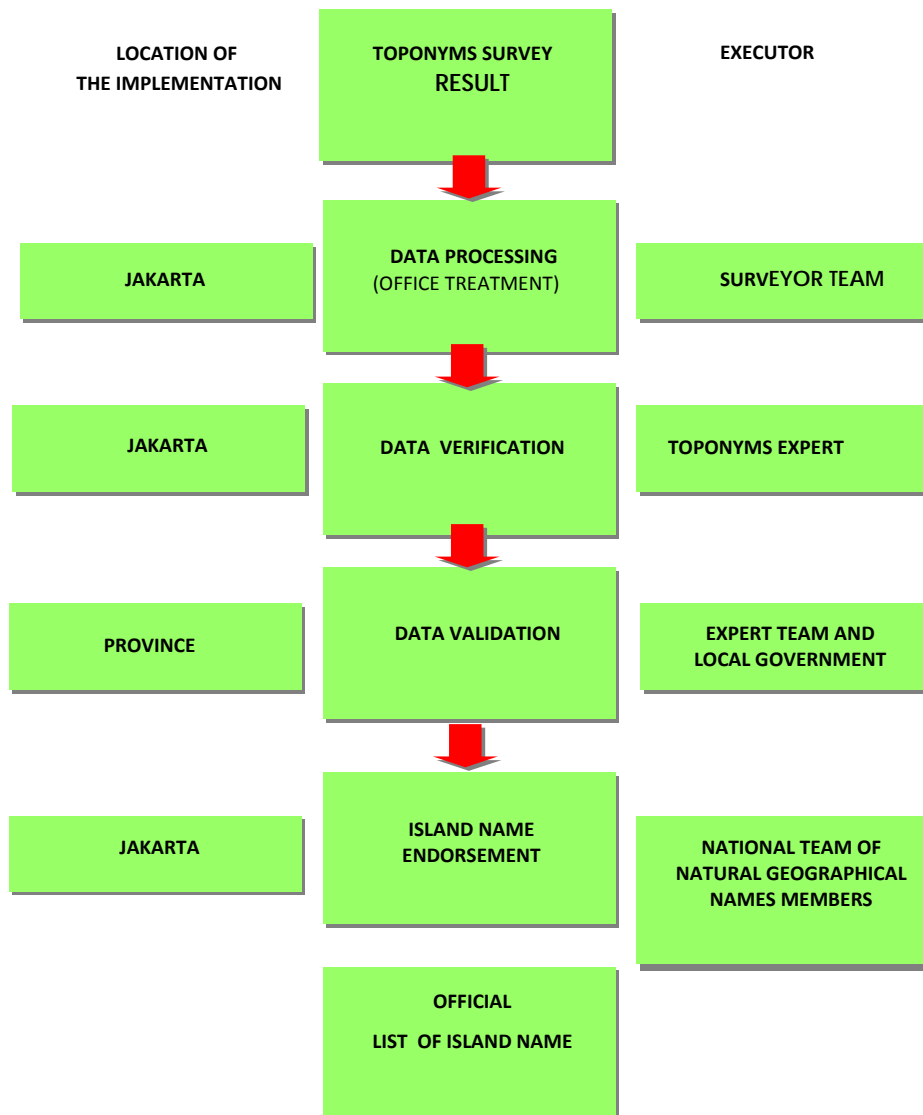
LOCATION OF THE IMPLEMENTATION

TOPONYMS SURVEY RESULT

EXECUTOR

JAKARTA

DATA PROCESSING (OFFICE TREATMENT)

SURVEYOR TEAM

JAKARTA

DATA VERIFICATION

TOPONYMS EXPERT

PROVINCE

DATA VALIDATION

EXPERT TEAM AND LOCAL GOVERNMENT

JAKARTA

ISLAND NAME ENDORSEMENT

NATIONAL TEAM OF NATURAL GEOGRAPHICAL NAMES MEMBERS

OFFICIAL

LIST OF ISLAND NAME